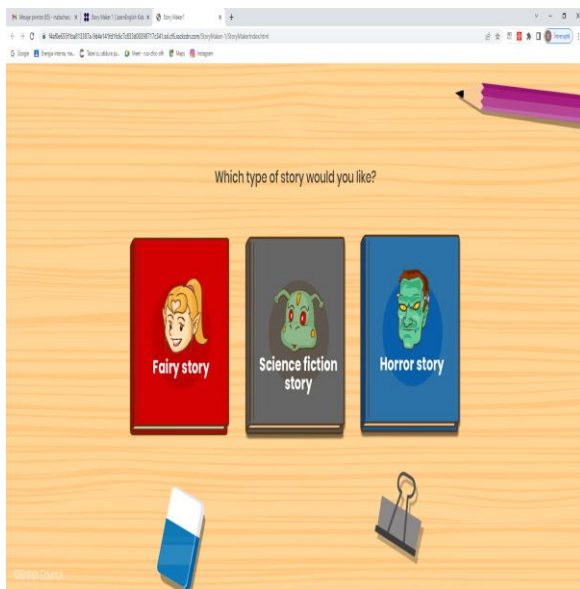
Mesaje primite (65) - mutuchea | Story Maker 1 | LearnEnglish Kids | Story Maker1

f4a9be0039faa813387a.9b84a1419d1fcbc7c833d0039f717c341.ssl.cf3.rackcdn.com/StoryMaker-1/StoryMakerIndex.html

Google | Energie internă, ma... | Tabel cu călduri sp... | Meet - vuo-cfoo-xfh | Maps | Instagram

Which type of story would you like?

Fairy story

Science fiction story

Horror story

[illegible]